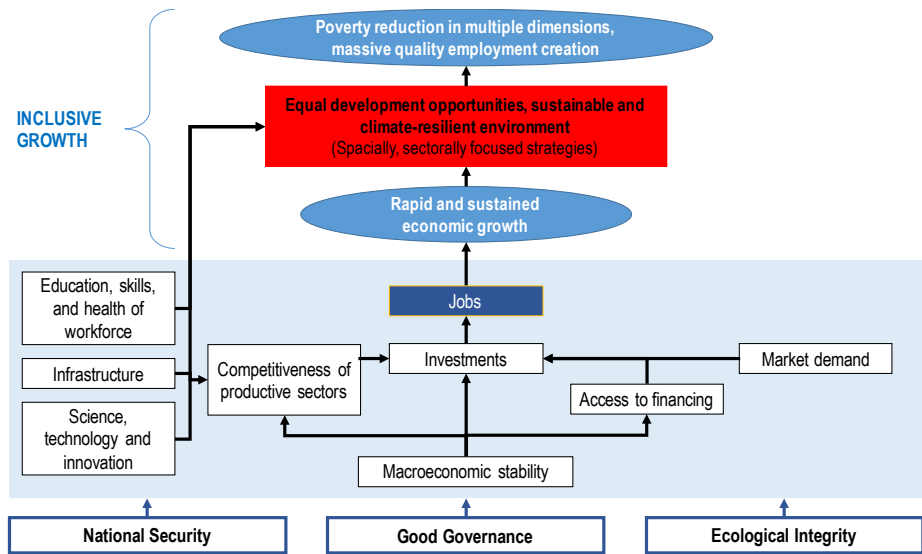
Poverty reduction in multiple dimensions, massive quality employment creation

INCLUSIVE GROWTH

Equal development opportunities, sustainable and climate-resilient environment
(Spacially, sectorally focused strategies)

Rapid and sustained economic growth

Education, skills, and health of workforce

Jobs

Infrastructure

Competitiveness of productive sectors

Investments

Market demand

Access to financing

Science, technology and innovation

Macroeconomic stability

National Security

Good Governance

Ecological Integrity